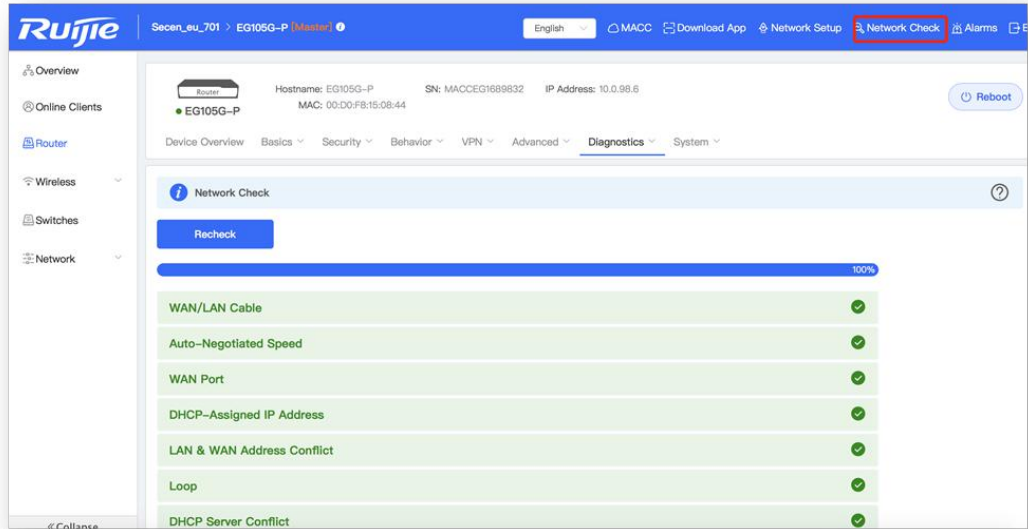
Ruijie

Secen_eu_701 > EG105G-P [Master]

English

MACC Download App Network Setup Network Check Alarms E

Overview

Online Clients

Router

Wireless

Switches

Network

«Collapse

Router

• EG105G-P

Hostname: EG105G-P SN: MACCEG1689832 IP Address: 10.0.98.6

MAC: 00:D0:F8:15:08:44

Reboot

Device Overview Basics Security Behavior VPN Advanced Diagnostics System

Network Check

Recheck

100%

WAN/LAN Cable

Auto-Negotiated Speed

WAN Port

DHCP-Assigned IP Address

LAN & WAN Address Conflict

Loop

DHCP Server Conflict